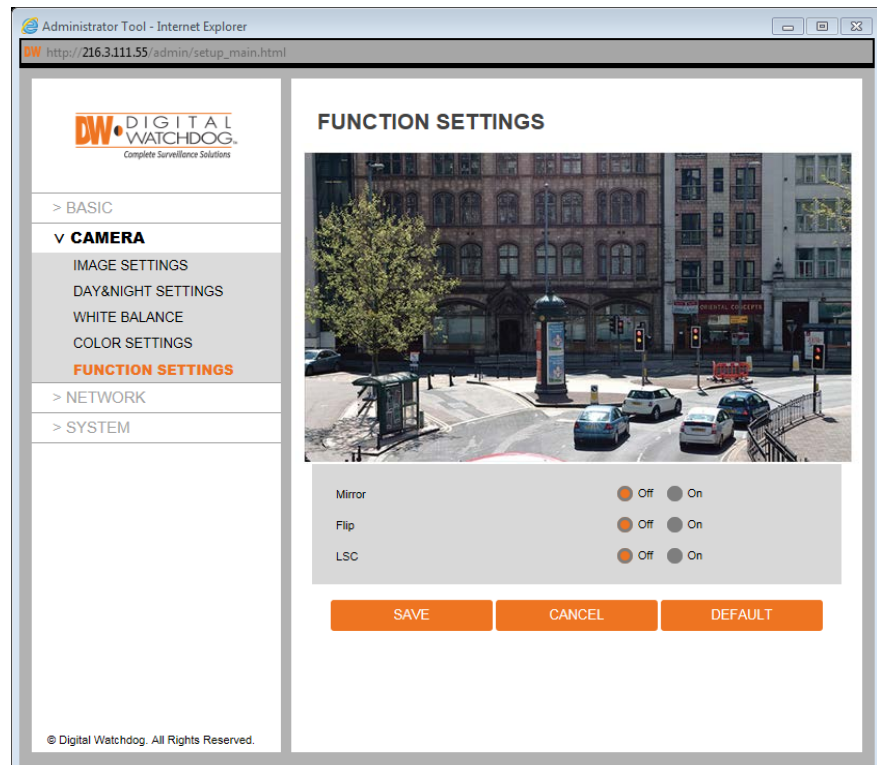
Administrator Tool - Internet Explorer

http://216.3.111.55/admin/setup_main.html

DW DIGITAL WATCHDOG
Complete Surveillance Solutions

> BASIC
v CAMERA
IMAGE SETTINGS
DAY&NIGHT SETTINGS
WHITE BALANCE
COLOR SETTINGS
FUNCTION SETTINGS
> NETWORK
> SYSTEM

© Digital Watchdog. All Rights Reserved.

FUNCTION SETTINGS

ORIENTAL CONCEPTS

Mirror Off On
Flip Off On
LSC Off On

SAVE CANCEL DEFAULT